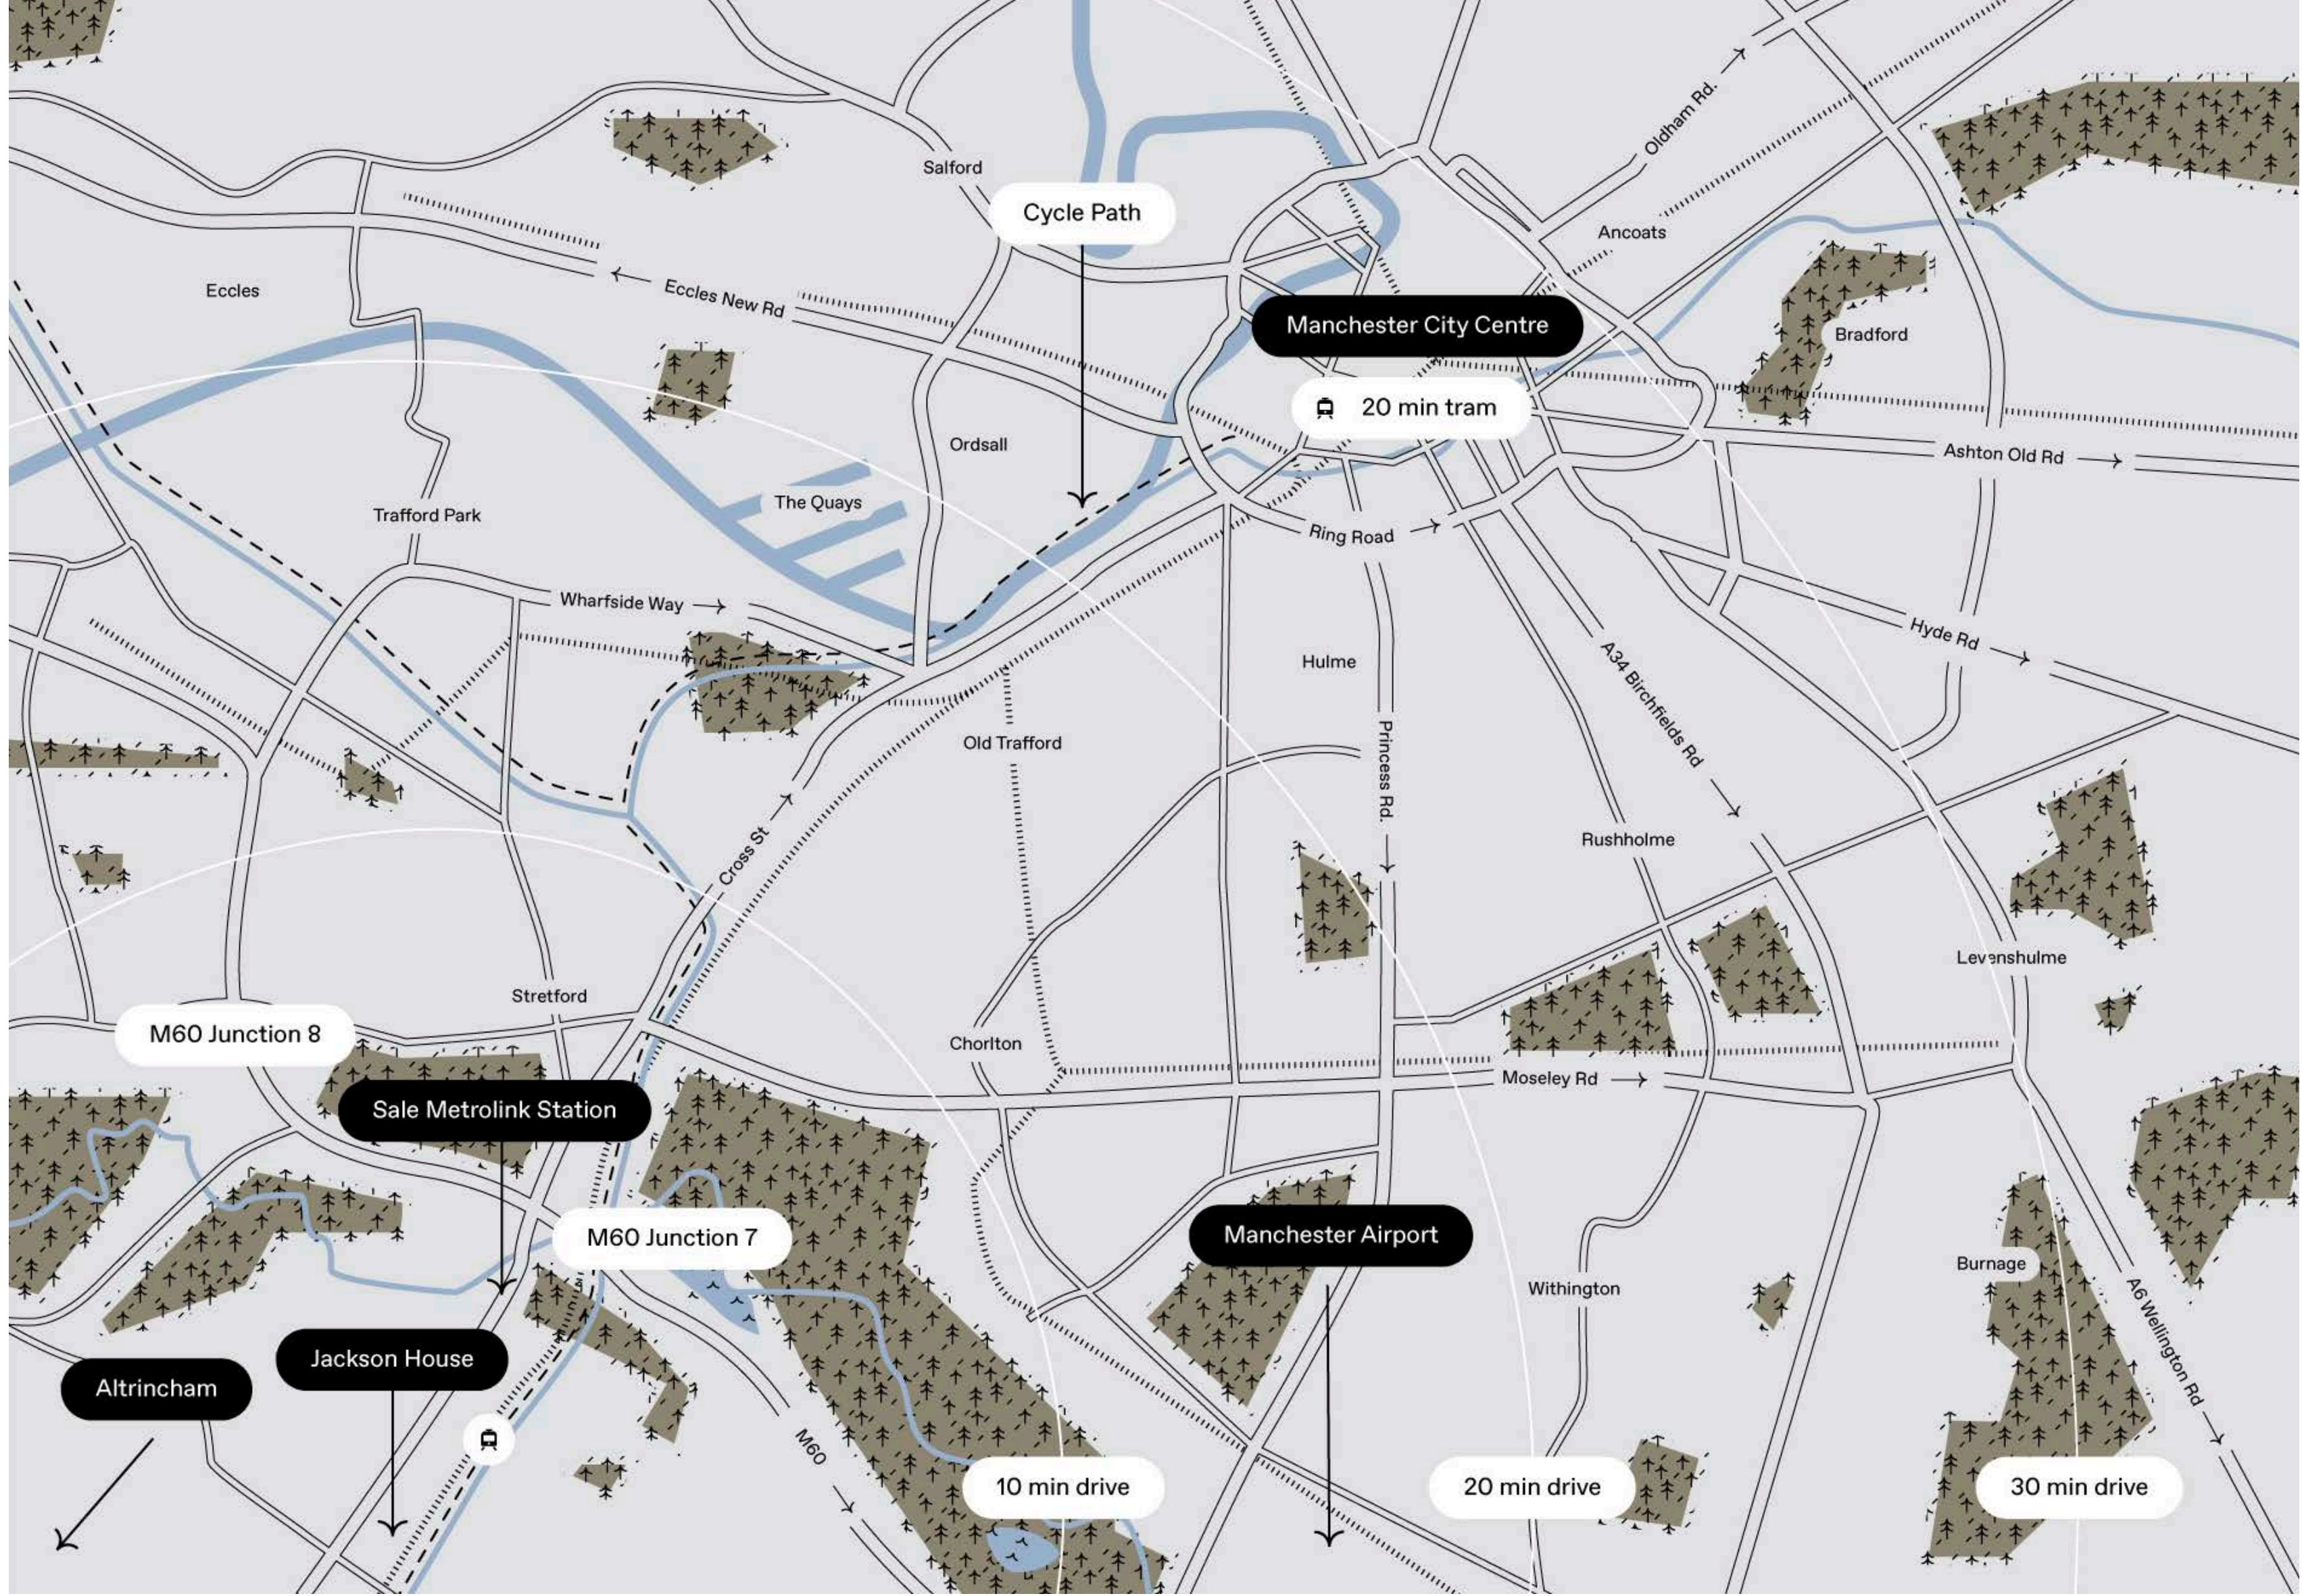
Salford
Cycle Path
Oldham Rd.
Ancoats
Eccles
Eccles New Rd
Manchester City Centre
Bradford
20 min tram
Ordsall
Ashton Old Rd
The Quays
Trafford Park
Ring Road
Wharfside Way
Hyde Rd
Hulme
A34 Birchfields Rd
Old Trafford
Princess Rd.
Rushholme
Cross St
Levenshulme
Stretford
M60 Junction 8
Chorlton
Moseley Rd
Sale Metrolink Station
M60 Junction 7
Manchester Airport
Burnage
Withington
A6 Wellington Rd
Jackson House
Altrincham
M60
10 min drive
20 min drive
30 min drive